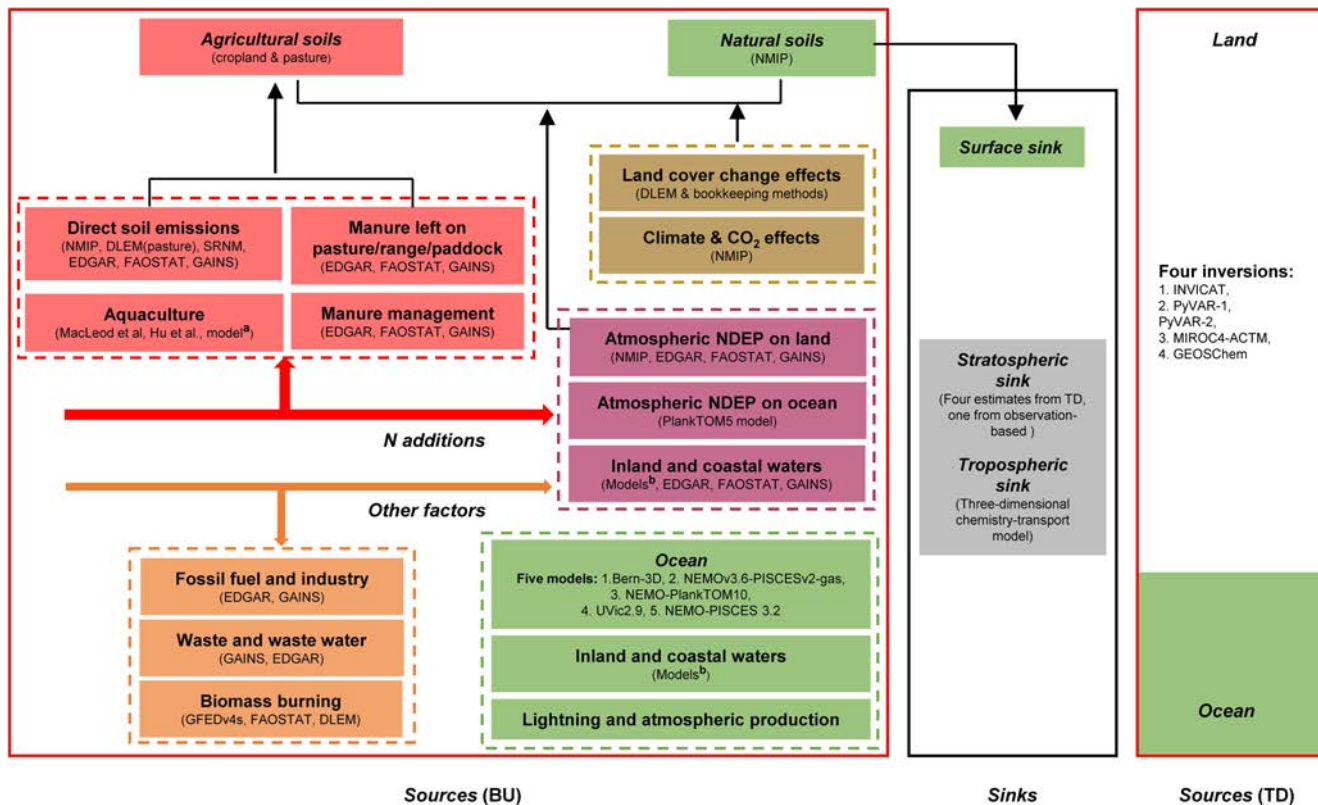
***Agricultural soils***
(cropland & pasture)

***Natural soils***
(NMIP)

**Direct soil emissions**
(NMIP, DLEM(pasture), SRNM, EDGAR, FAOSTAT, GAINS)

**Manure left on pasture/range/paddock**
(EDGAR, FAOSTAT, GAINS)

**Aquaculture**
(MacLeod et al, Hu et al., model$^{a}$)

**Manure management**
(EDGAR, FAOSTAT, GAINS)

**Land cover change effects**
(DLEM & bookkeeping methods)

**Climate & $CO_2$ effects**
(NMIP)

**Atmospheric NDEP on land**
(NMIP, EDGAR, FAOSTAT, GAINS)

**Atmospheric NDEP on ocean**
(PlankTOM5 model)

**Inland and coastal waters**
(Models$^{b}$, EDGAR, FAOSTAT, GAINS)

***N additions***

***Other factors***

**Fossil fuel and industry**
(EDGAR, GAINS)

**Waste and waste water**
(GAINS, EDGAR)

**Biomass burning**
(GFEDv4s, FAOSTAT, DLEM)

***Ocean***
**Five models:** 1.Bern-3D, 2. NEMOv3.6-PISCESv2-gas, 3. NEMO-PlankTOM10, 4. UVic2.9, 5. NEMO-PISCES 3.2

**Inland and coastal waters**
(Models$^{b}$)

**Lightning and atmospheric production**

***Surface sink***

***Stratospheric sink***
(Four estimates from TD, one from observation-based )

***Tropospheric sink***
(Three-dimensional chemistry-transport model)

***Land***

**Four inversions:**
1. INVICAT,
2. PyVAR-1,
PyVAR-2,
3. MIROC4-ACTM,
4. GEOSChem

***Ocean***

***Sources*** **(BU)**

***Sinks***

***Sources*** **(TD)**